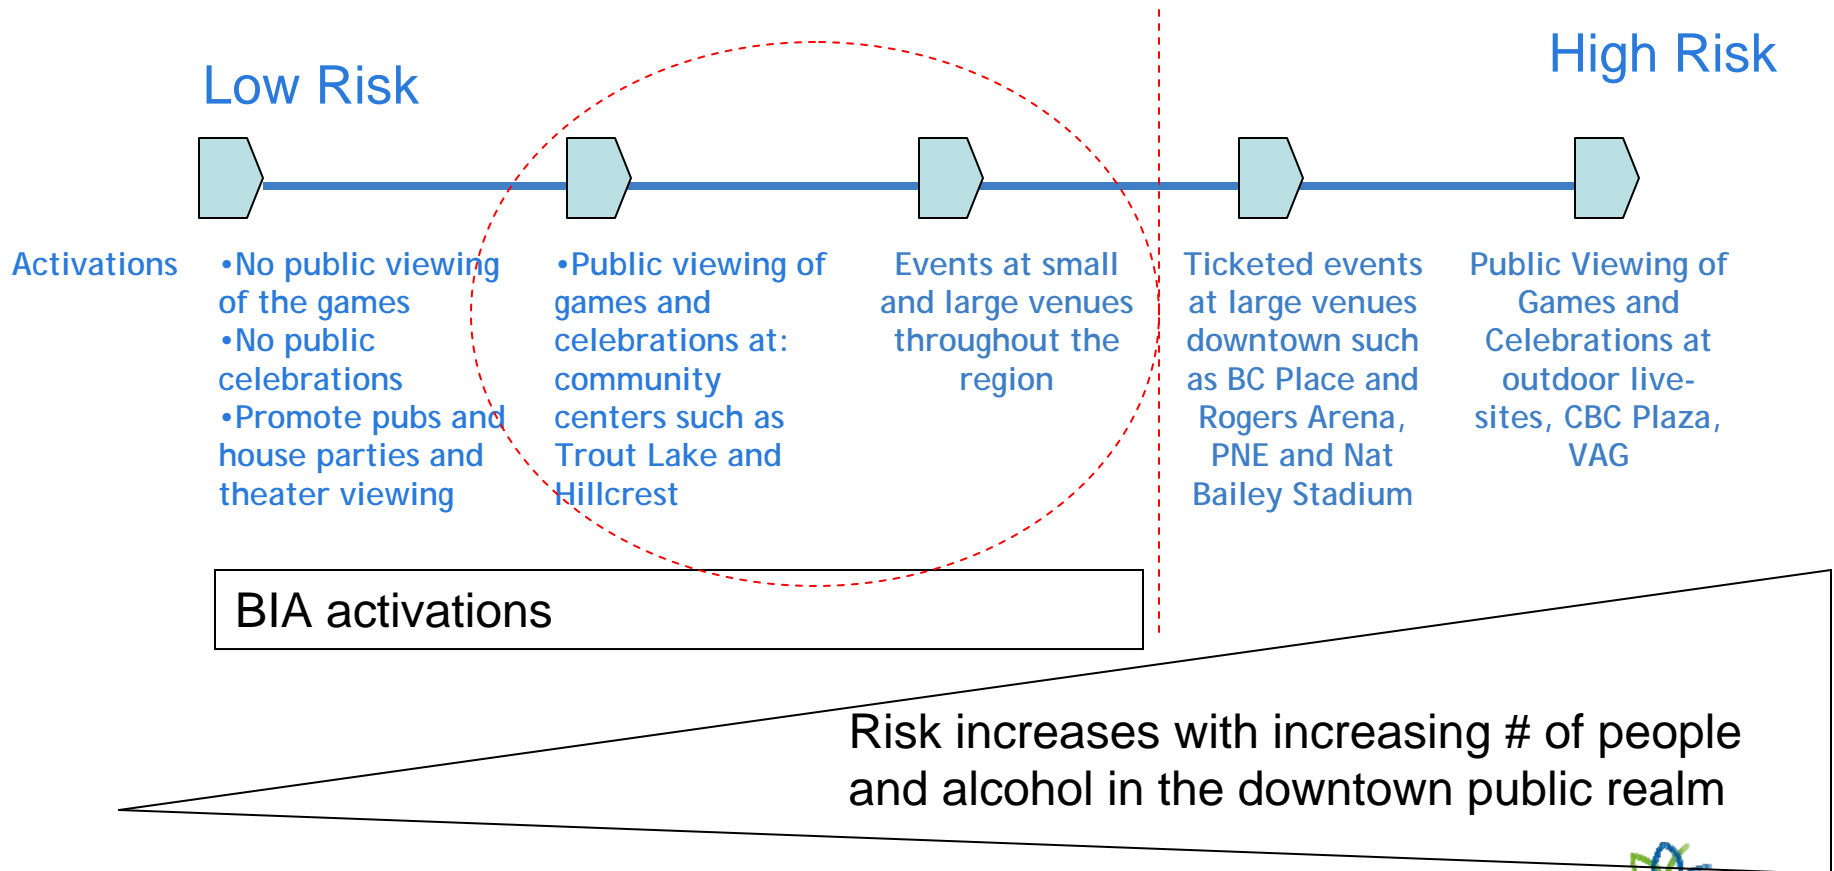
Low Risk

High Risk

Activations

•No public viewing of the games
•No public celebrations
•Promote pubs and house parties and theater viewing

•Public viewing of games and celebrations at: community centers such as Trout Lake and Hillcrest

Events at small and large venues throughout the region

Ticketed events at large venues downtown such as BC Place and Rogers Arena, PNE and Nat Bailey Stadium

Public Viewing of Games and Celebrations at outdoor live-sites, CBC Plaza, VAG

BIA activations

Risk increases with increasing # of people and alcohol in the downtown public realm